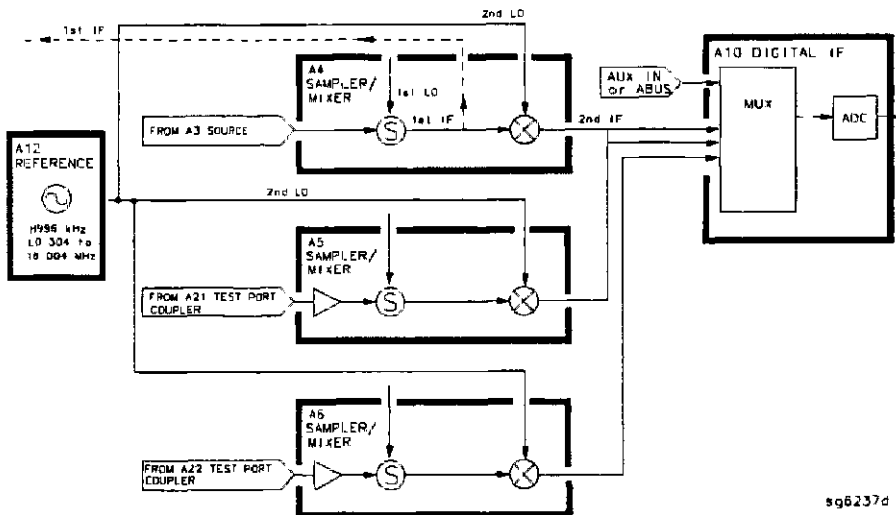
1st IF

2nd LO

A4 SAMPLER/ MIXER

1st LO

1st IF

FROM A3 SOURCE

S

2nd IF

A10 DIGITAL IF

AUX IN or ABUS

MUX

ADC

A12 REFERENCE

4996 kHz
LO 304 to
16 004 MHz

2nd LO

A5 SAMPLER/ MIXER

FROM A21 TEST PORT COUPLER

S

A6 SAMPLER/ MIXER

FROM A22 TEST PORT COUPLER

S

sg6237d